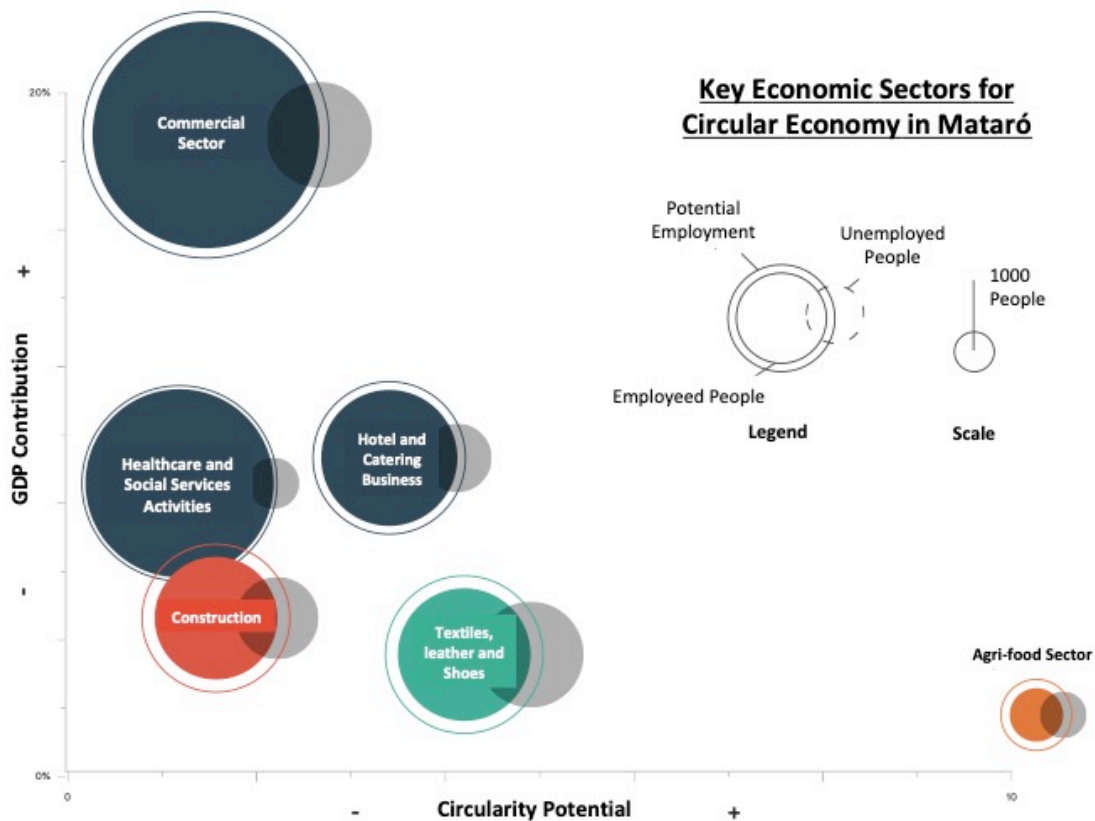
Key Economic Sectors for Circular Economy in Mataró

20%

Commercial Sector

Potential Employment

Unemployed People

1000 People

+

GDP Contribution

Employeed People

Legend

Scale

Hotel and Catering Business

Healthcare and Social Services Activities

-

Construction

Textiles, leather and Shoes

Agri-food Sector

0%

0

10

-

Circularity Potential

+